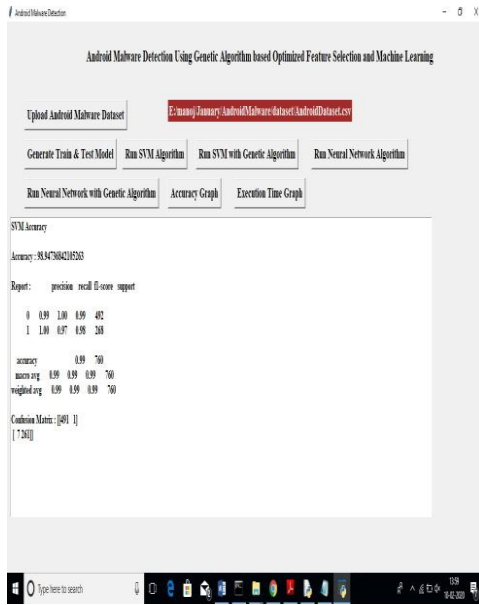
Android Malware Detection

Android Malware Detection Using Genetic Algorithm based Optimized Feature Selection and Machine Learning

Upload Android Malware Dataset

E:/manoj/January/AndroidMalware/dataset/AndroidDataset.csv

Generate Train & Test Model

Run SVM Algorithm

Run SVM with Genetic Algorithm

Run Neural Network Algorithm

Run Neural Network with Genetic Algorithm

Accuracy Graph

Execution Time Graph

SVM Accuracy

Accuracy : 98.94736842105263

Report :

| | precision | recall | f1-score | support |
|---|---|---|---|---|
| 0 | 0.99 | 1.00 | 0.99 | 492 |
| 1 | 1.00 | 0.97 | 0.98 | 268 |
| accuracy | | | 0.99 | 760 |
| macro avg | 0.99 | 0.99 | 0.99 | 760 |
| weighted avg | 0.99 | 0.99 | 0.99 | 760 |

Confusion Matrix : [[491 1]
[ 7 261]]

Type here to search

13:59
18-02-2020